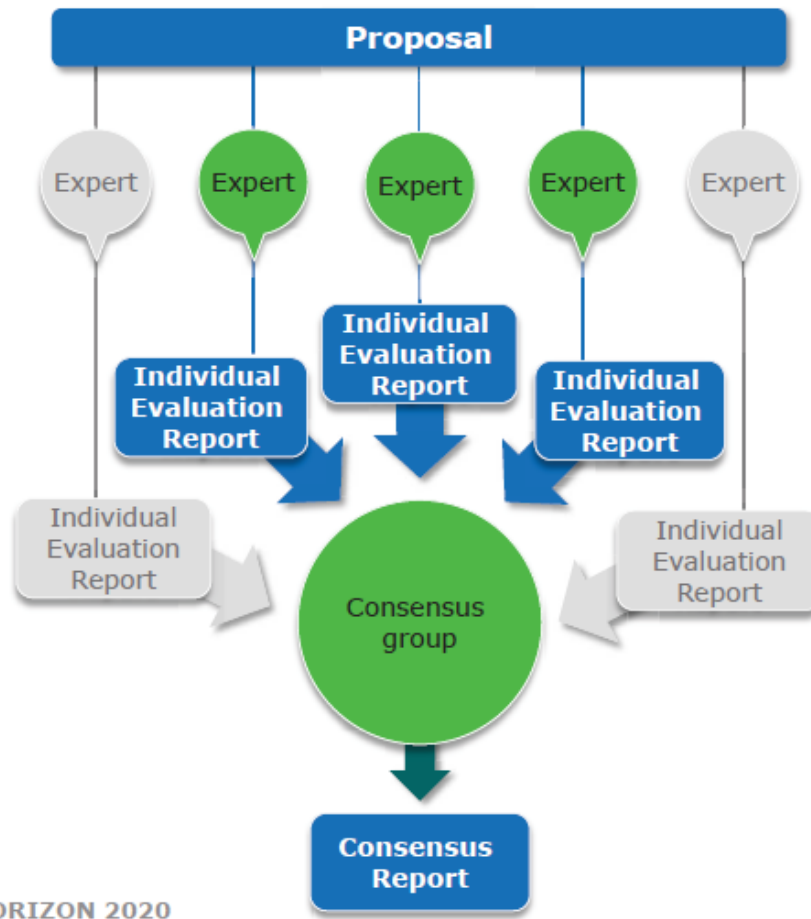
Proposal

Expert

Expert

Expert

Expert

Expert

Individual Evaluation Report

Individual Evaluation Report

Individual Evaluation Report

Individual Evaluation Report

Individual Evaluation Report

Consensus group

Consensus Report

ORIZON 2020